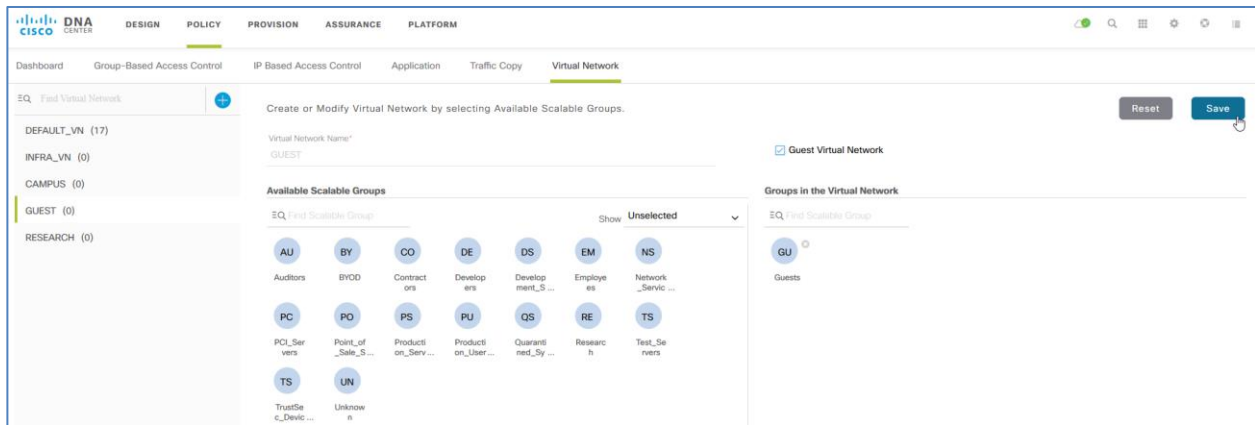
cisco DNA CENTER DESIGN POLICY PROVISION ASSURANCE PLATFORM

Dashboard Group-Based Access Control IP Based Access Control Application Traffic Copy Virtual Network

Find Virtual Network

DEFAULT_VN (17)
INFRA_VN (0)
CAMPUS (0)
GUEST (0)
RESEARCH (0)

Create or Modify Virtual Network by selecting Available Scalable Groups.

Reset Save

Virtual Network Name*
GUEST

Guest Virtual Network

Available Scalable Groups

Find Scalable Group

Show Unselected

AU Auditors
BY BYOD
CO Contractors
DE Developers
DS Development_S ...
EM Employees
NS Network_Servic ...
PC PCI_Servers
PO Point_of_Sale_S ...
PS Production_Serv ...
PU Production_User ...
QS Quarantined_Sy ...
RE Research
TS Test_Servers
TS TrustSec_Devic ...
UN Unknown

Groups in the Virtual Network

Find Scalable Group

GU Guests